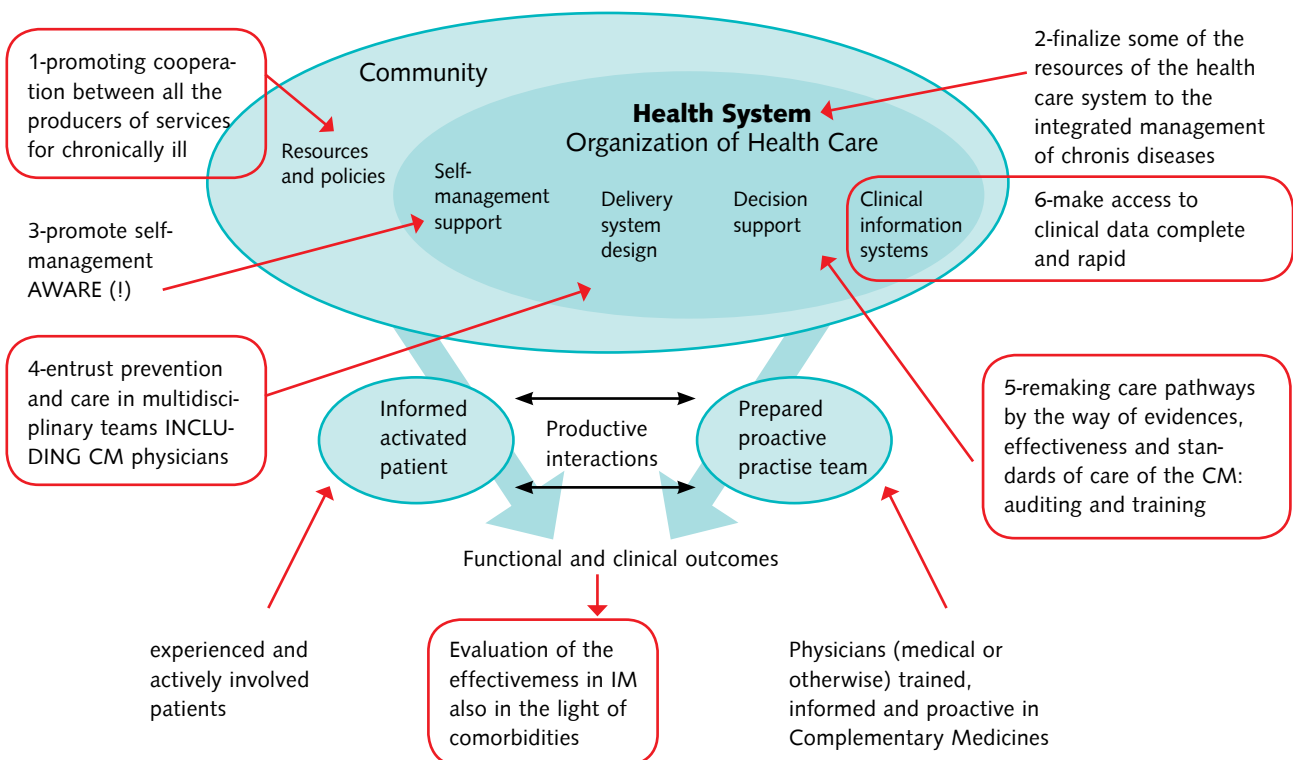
1-promoting cooperation between all the producers of services for chronically ill

Community

2-finalize some of the resources of the health care system to the integrated management of chronis diseases

Health System
Organization of Health Care

Resources and policies

Self-management support

Delivery system design

Decision support

Clinical information systems

6-make access to clinical data complete and rapid

3-promote self-management AWARE (!)

4-entrust prevention and care in multidisciplinary teams INCLUDING CM physicians

Informed activated patient

Productive interactions

Prepared proactive practise team

5-remaking care pathways by the way of evidences, effectiveness and standards of care of the CM: auditing and training

Functional and clinical outcomes

experienced and actively involved patients

Evaluation of the effectivemess in IM also in the light of comorbidities

Physicians (medical or otherwise) trained, informed and proactive in Complementary Medicines